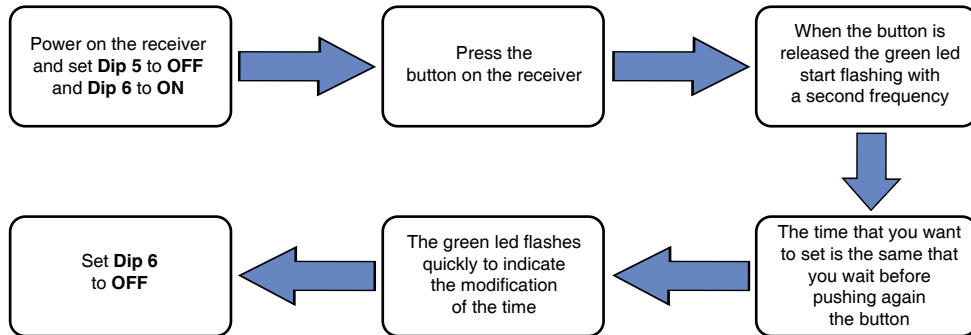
Power on the receiver and set **Dip 5** to **OFF** and **Dip 6** to **ON**

Press the button on the receiver

When the button is released the green led start flashing with a second frequency

The time that you want to set is the same that you wait before pushing again the button

The green led flashes quickly to indicate the modification of the time

Set **Dip 6** to **OFF**